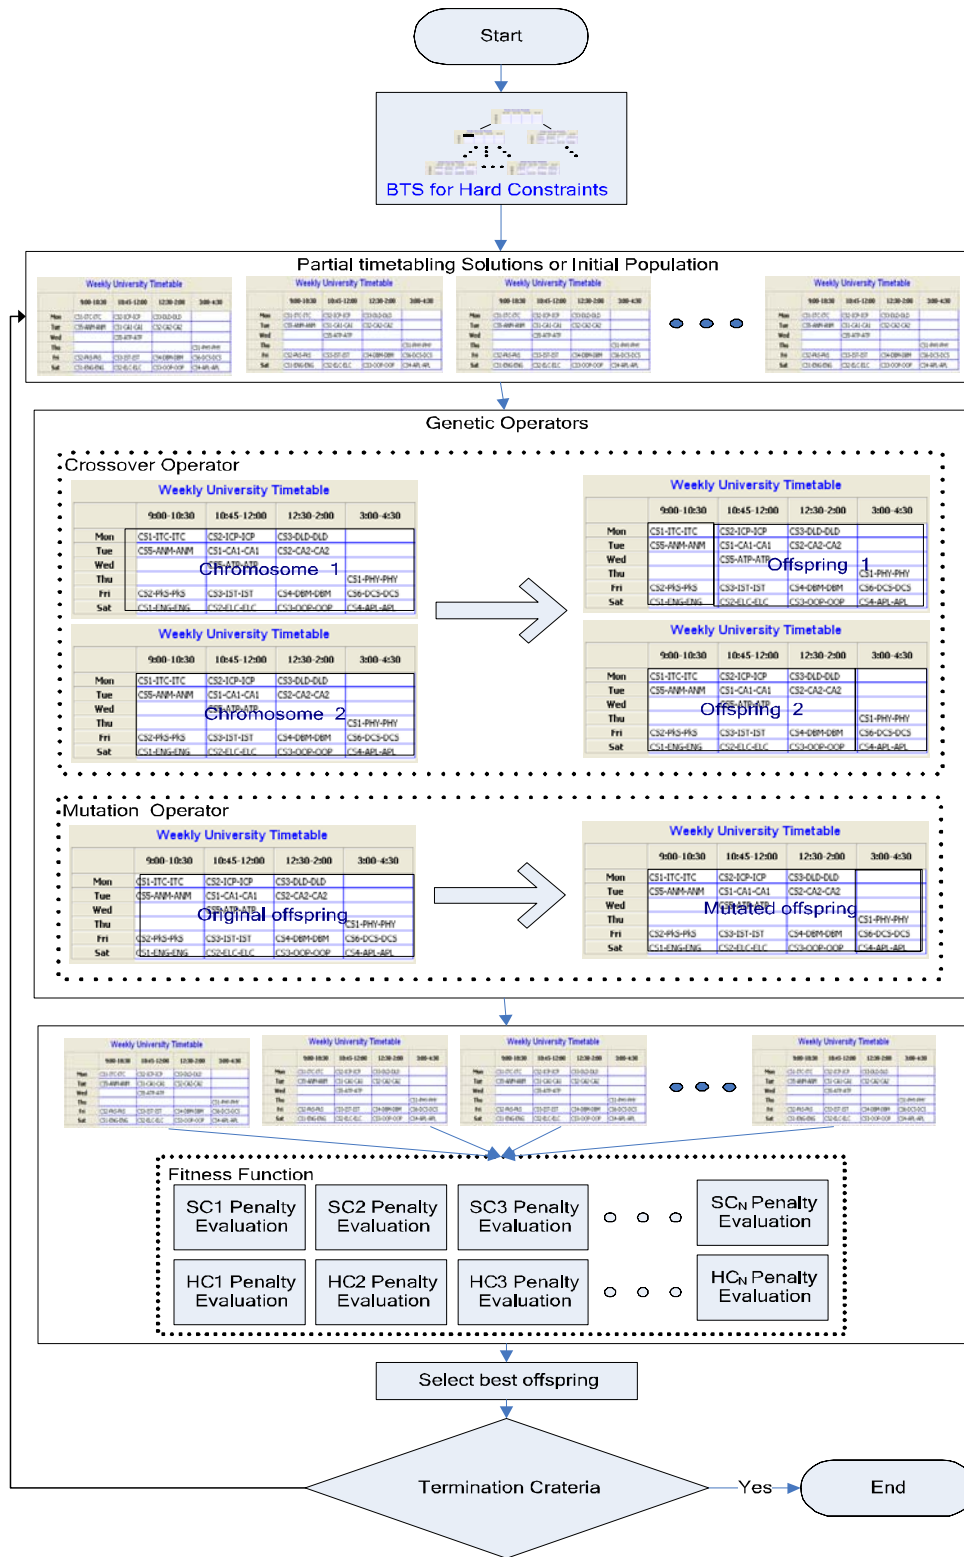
Start

BTS for Hard Constraints

Partial timetabling Solutions or Initial Population

Weekly University Timetable

Genetic Operators

Crossover Operator

Weekly University Timetable

| | 9:00-10:30 | 10:45-12:00 | 12:30-2:00 | 3:00-4:30 |
|---|---|---|---|---|
| Mon | CS1-ITC-ITC | CS2-ICP-ICP | CS3-DLD-DLD | |
| Tue | CS5-ANM-ANM | CS1-CA1-CA1 | CS2-CA2-CA2 | |
| Wed | | CS5-ATP-ATP | | |
| Thu | | | | CS1-PHY-PHY |
| Fri | CS2-PAS-PAS | CS3-IST-IST | CS4-DBM-DBM | CS6-DCS-DCS |
| Sat | CS1-ENG-ENG | CS2-ELC-ELC | CS3-OOP-OOP | CS4-APL-APL |

Chromosome 1

Weekly University Timetable

Chromosome 2

Weekly University Timetable

Offspring 1

Weekly University Timetable

Offspring 2

Mutation Operator

Weekly University Timetable

Original offspring

Weekly University Timetable

Mutated offspring

Fitness Function

SC1 Penalty Evaluation

SC2 Penalty Evaluation

SC3 Penalty Evaluation

SC$_N$ Penalty Evaluation

HC1 Penalty Evaluation

HC2 Penalty Evaluation

HC3 Penalty Evaluation

HC$_N$ Penalty Evaluation

Select best offspring

Termination Crateria

Yes

End